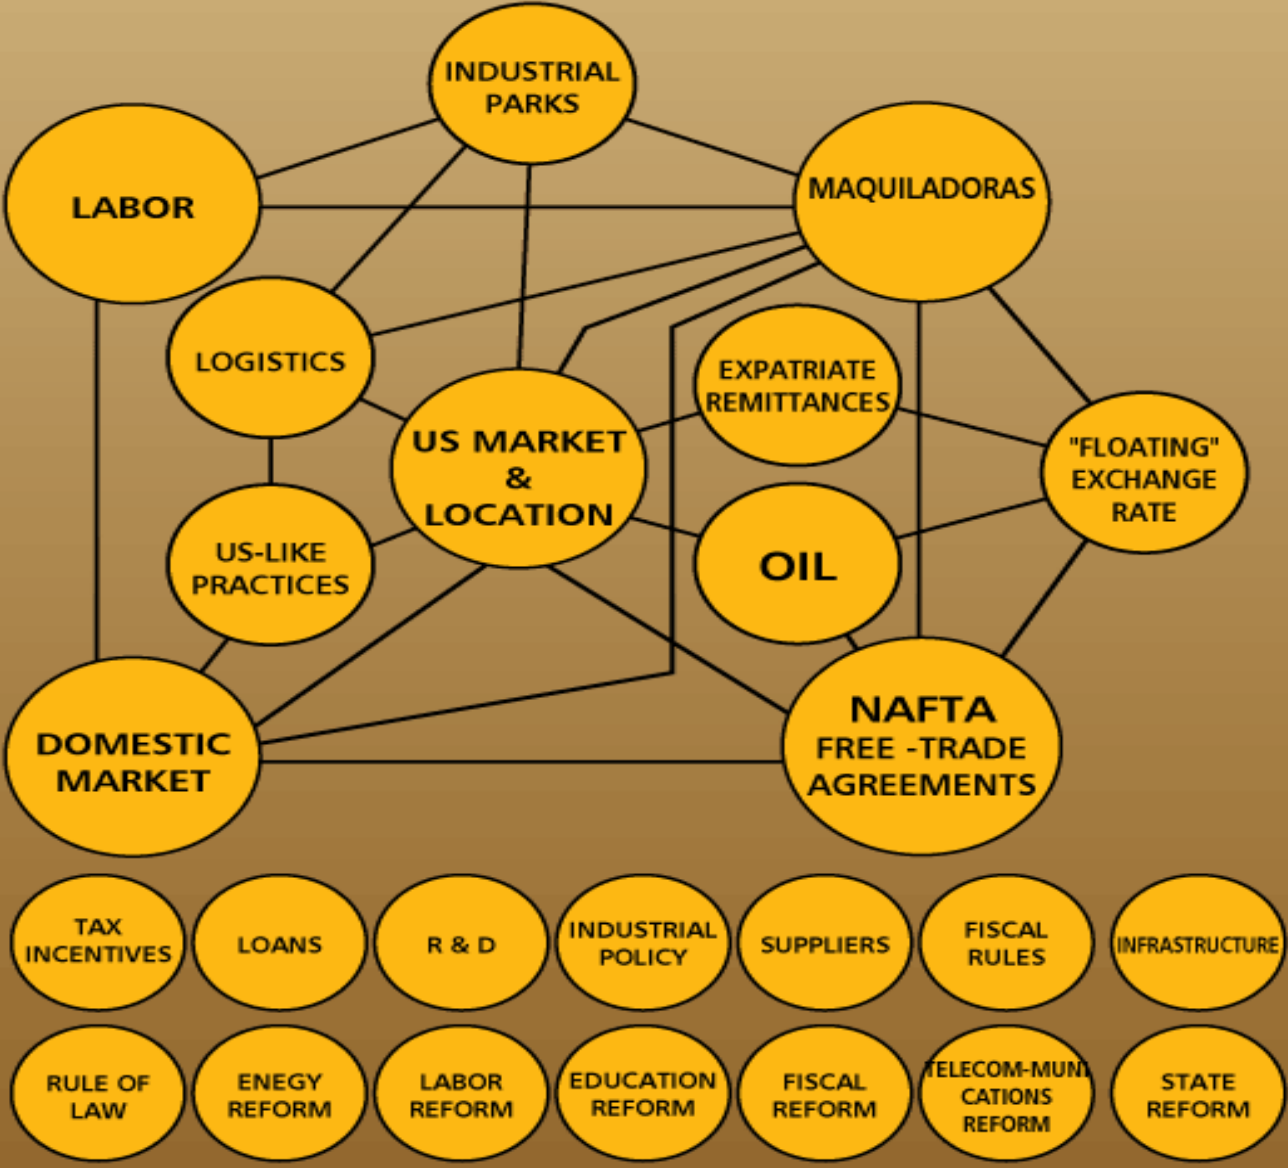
INDUSTRIAL PARKS

LABOR

MAQUILADORAS

LOGISTICS

US MARKET & LOCATION

EXPATRIATE REMITTANCES

"FLOATING" EXCHANGE RATE

US-LIKE PRACTICES

OIL

DOMESTIC MARKET

NAFTA FREE -TRADE AGREEMENTS

TAX INCENTIVES

LOANS

R & D

INDUSTRIAL POLICY

SUPPLIERS

FISCAL RULES

INFRASTRUCTURE

RULE OF LAW

ENEGY REFORM

LABOR REFORM

EDUCATION REFORM

FISCAL REFORM

TELECOM-MUNI CATIONS REFORM

STATE REFORM